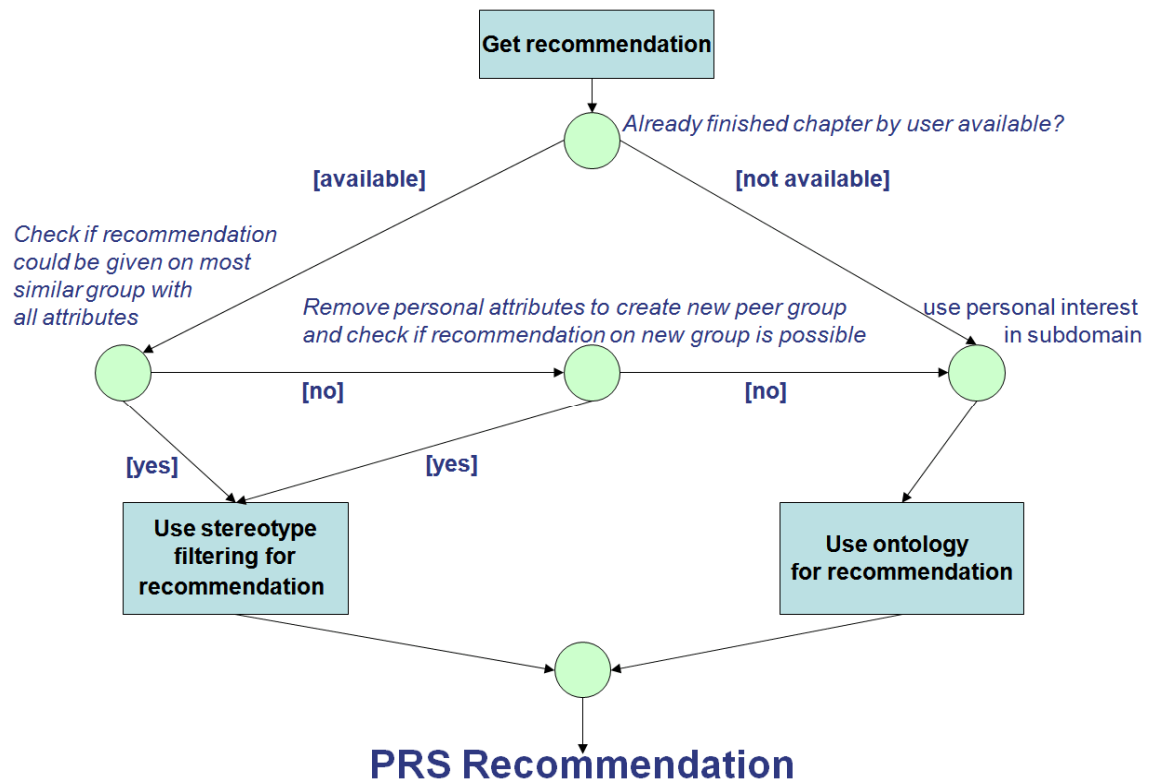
Get recommendation

Already finished chapter by user available?

[available]

[not available]

Check if recommendation could be given on most similar group with all attributes

Remove personal attributes to create new peer group and check if recommendation on new group is possible

use personal interest in subdomain

[no]

[no]

[yes]

[yes]

Use stereotype filtering for recommendation

Use ontology for recommendation

PRS Recommendation